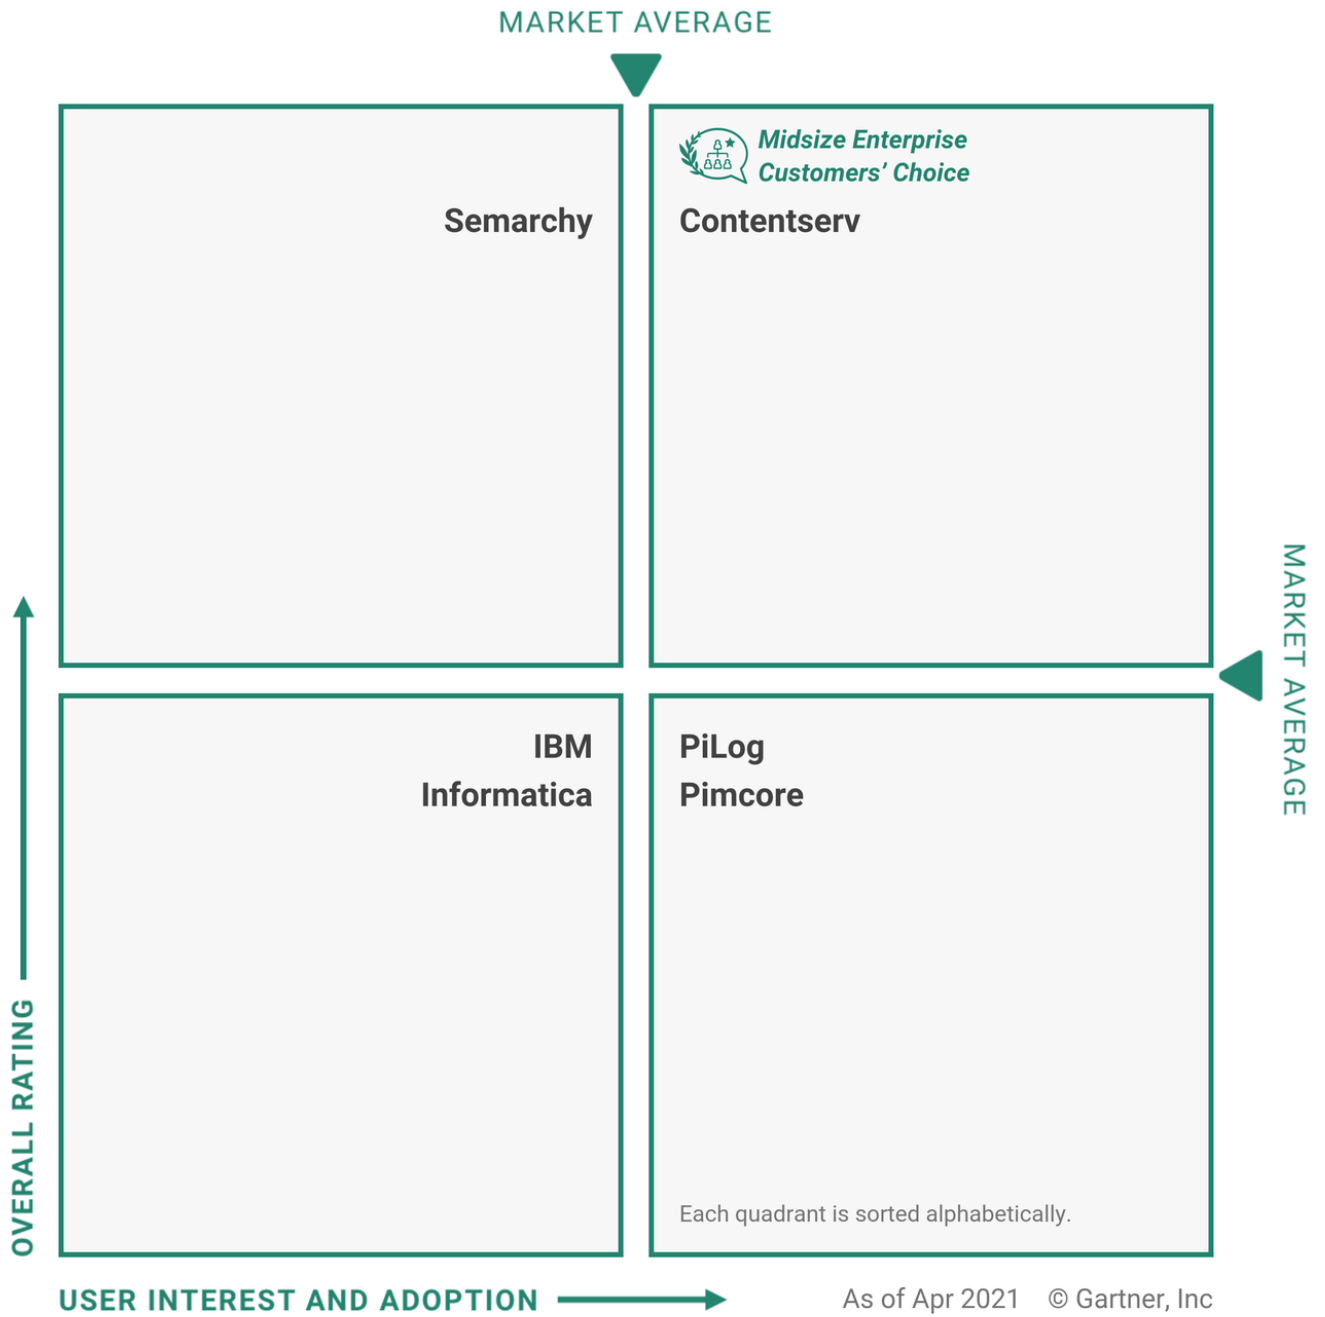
MARKET AVERAGE

Semarchy

Midsize Enterprise Customers' Choice

Contentserv

MARKET AVERAGE

IBM
Informatica

PiLog
Pimcore

Each quadrant is sorted alphabetically.

OVERALL RATING

USER INTEREST AND ADOPTION

As of Apr 2021 © Gartner, Inc